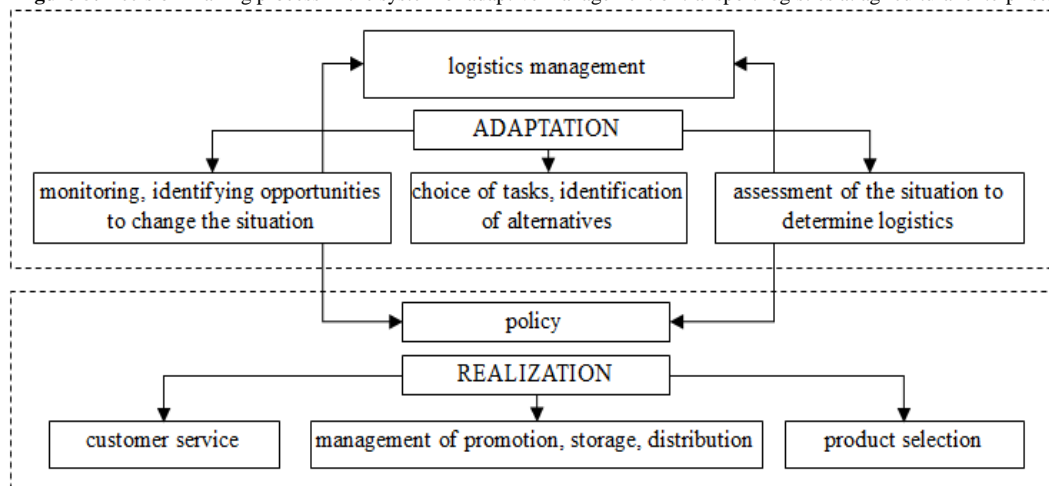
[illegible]

logistics management

ADAPTATION

monitoring, identifying opportunities to change the situation

choice of tasks, identification of alternatives

assessment of the situation to determine logistics

policy

REALIZATION

customer service

management of promotion, storage, distribution

product selection